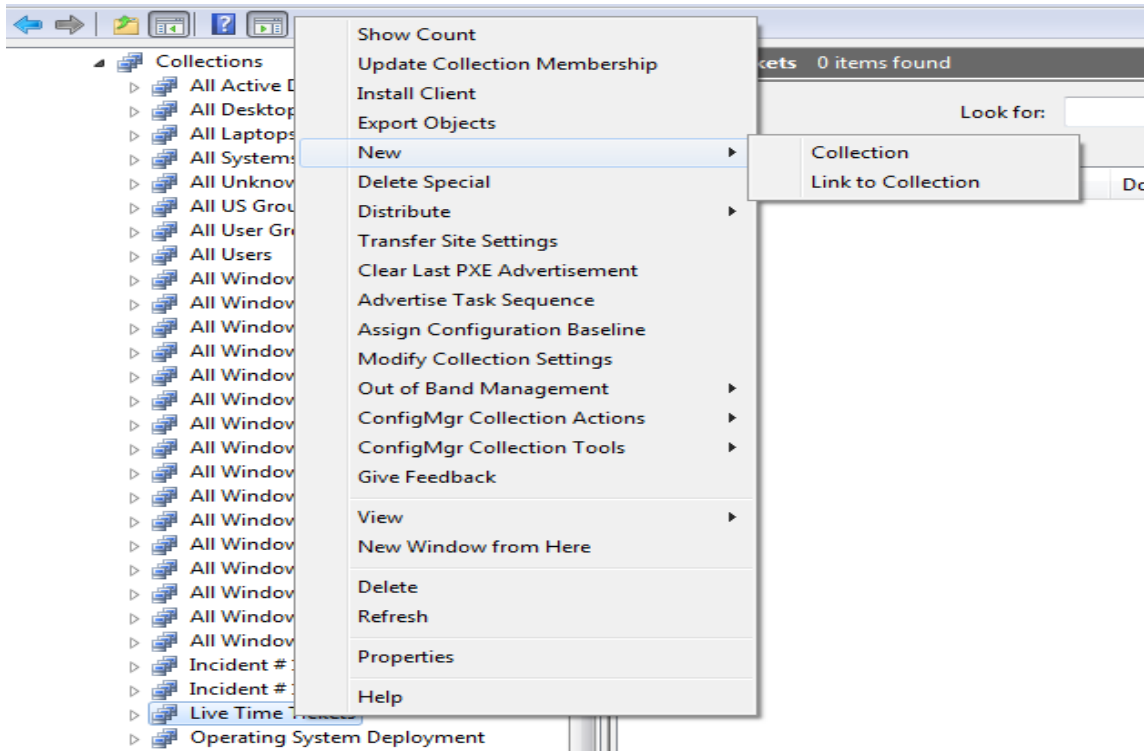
Collections
All Active D
All Desktop
All Laptops
All Systems
All Unknov
All US Grou
All User Gr
All Users
All Windov
All Windov
All Windov
All Windov
All Windov
All Windov
All Windov
All Windov
All Windov
All Windov
All Windov
All Windov
All Windov
All Windov
All Windov
All Windov
Incident # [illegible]
Incident # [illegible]
Live Time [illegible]
Operating System Deployment

Show Count
Update Collection Membership
Install Client
Export Objects
New
Delete Special
Distribute
Transfer Site Settings
Clear Last PXE Advertisement
Advertise Task Sequence
Assign Configuration Baseline
Modify Collection Settings
Out of Band Management
ConfigMgr Collection Actions
ConfigMgr Collection Tools
Give Feedback
View
New Window from Here
Delete
Refresh
Properties
Help

Collection
Link to Collection

kets 0 items found
Look for:
Do